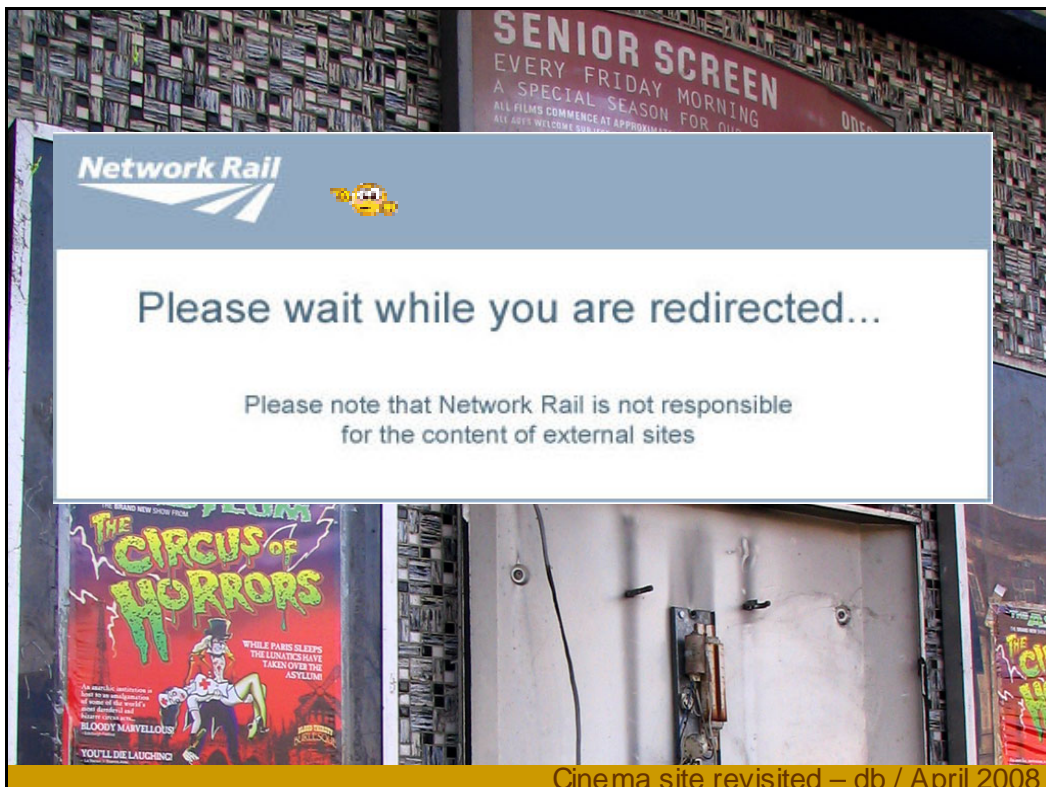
SENIOR SCREEN
EVERY FRIDAY MORNING
A SPECIAL SEASON FOR OU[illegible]
ALL FILMS COMMENCE AT APPROXIMA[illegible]
ALL AGES WELCOME SUBJE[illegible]

Network Rail

Please wait while you are redirected...

Please note that Network Rail is not responsible for the content of external sites

THE BRAND NEW SHOW FROM
THE CIRCUS OF HORRORS
WHILE PARIS SLEEPS THE LUNATICS HAVE TAKEN OVER THE ASYLUM!
An anarchic institution is host to an amalgamation of some of the world's most daredevil and bizarre circus acts...
BLOODY MARVELLOUS
YOU'LL DIE LAUGHING!

Cinema site revisited – db / April 2008